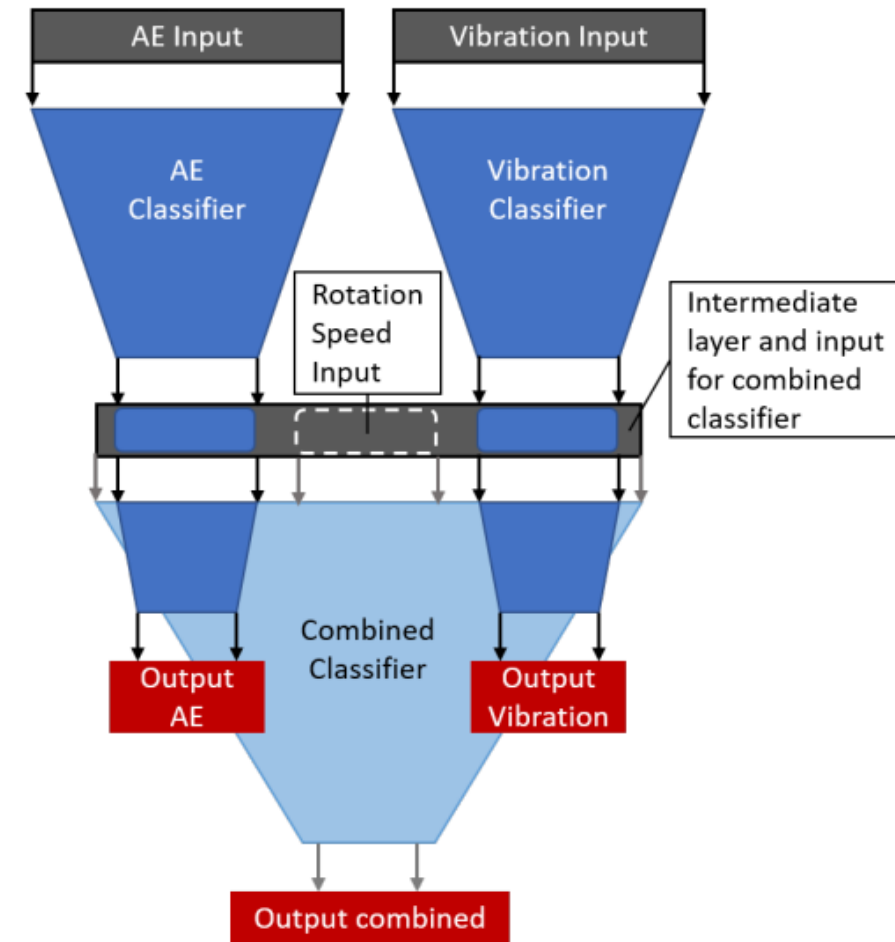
AE Input

Vibration Input

AE Classifier

Vibration Classifier

Rotation Speed Input

Intermediate layer and input for combined classifier

Combined Classifier

Output AE

Output Vibration

Output combined